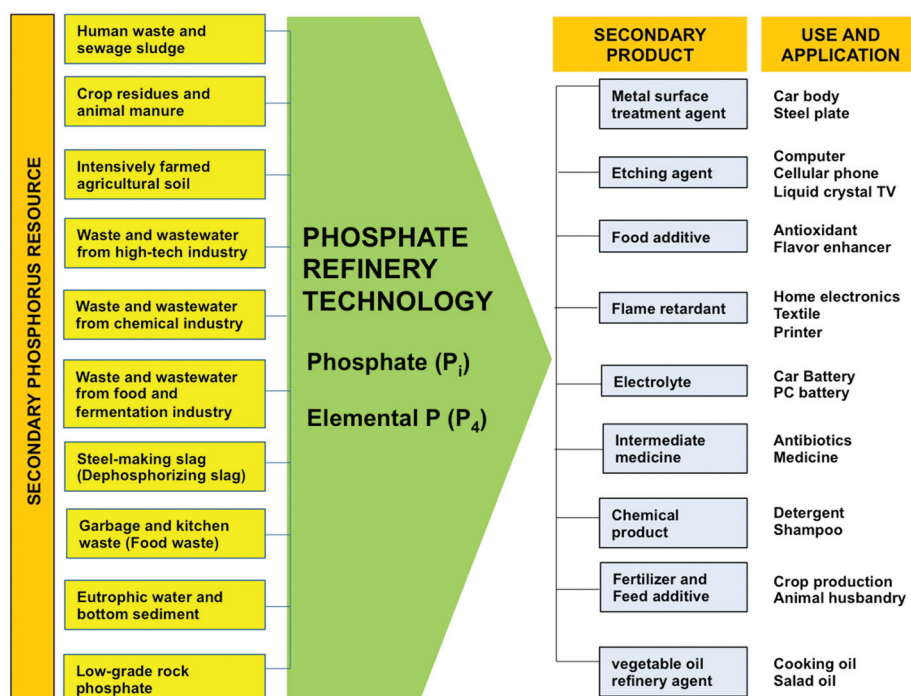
SECONDARY PHOSPHORUS RESOURCE

Human waste and sewage sludge

Crop residues and animal manure

Intensively farmed agricultural soil

Waste and wastewater from high-tech industry

Waste and wastewater from chemical industry

Waste and wastewater from food and fermentation industry

Steel-making slag (Dephosphorizing slag)

Garbage and kitchen waste (Food waste)

Eutrophic water and bottom sediment

Low-grade rock phosphate

PHOSPHATE REFINERY TECHNOLOGY

Phosphate ($P_i$)

Elemental P ($P_4$)

| SECONDARY PRODUCT | USE AND APPLICATION |
|---|---|
| Metal surface treatment agent | Car body<br>Steel plate |
| Etching agent | Computer<br>Cellular phone<br>Liquid crystal TV |
| Food additive | Antioxidant<br>Flavor enhancer |
| Flame retardant | Home electronics<br>Textile<br>Printer |
| Electrolyte | Car Battery<br>PC battery |
| Intermediate medicine | Antibiotics<br>Medicine |
| Chemical product | Detergent<br>Shampoo |
| Fertilizer and Feed additive | Crop production<br>Animal husbandry |
| vegetable oil refinery agent | Cooking oil<br>Salad oil |